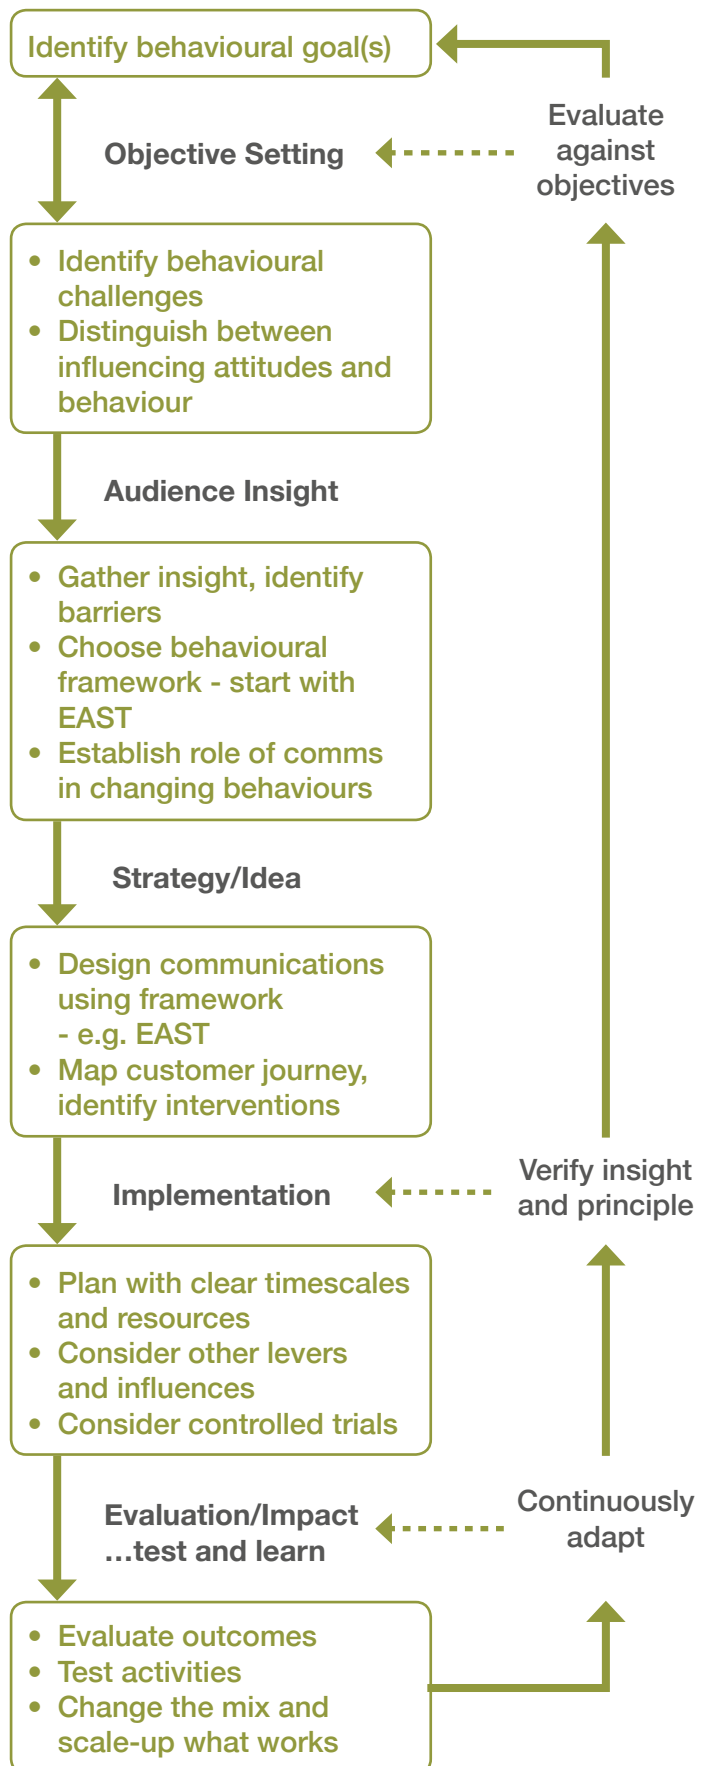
Identify behavioural goal(s)

Evaluate against objectives

Objective Setting

- Identify behavioural challenges
- Distinguish between influencing attitudes and behaviour

Audience Insight

- Gather insight, identify barriers
- Choose behavioural framework - start with EAST
- Establish role of comms in changing behaviours

Strategy/Idea

- Design communications using framework - e.g. EAST
- Map customer journey, identify interventions

Verify insight and principle

Implementation

- Plan with clear timescales and resources
- Consider other levers and influences
- Consider controlled trials

Continuously adapt

Evaluation/Impact …test and learn

- Evaluate outcomes
- Test activities
- Change the mix and scale-up what works